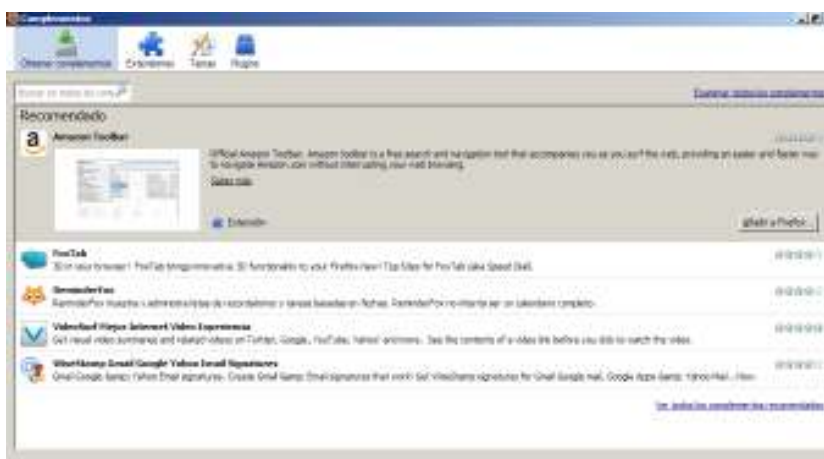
Complementos

Obtener complementos Extensiones Temas Plugins

Buscar en todos los complementos

Examinar todos los complementos

Recomendado

Amazon Toolbar

Official Amazon Toolbar. Amazon toolbar is a free search and navigation tool that accompanies you as you surf the web, providing an easier and faster way to navigate Amazon.com without interrupting your web browsing.

Saber más

Extensión

Añadir a Firefox...

FoxTab

3D in your browser! FoxTab brings innovative 3D functionality to your Firefox.New! Top Sites for FoxTab (aka Speed Dial).

ReminderFox

ReminderFox muestra y administra listas de recordatorios y tareas basadas en fechas. ReminderFox no intenta ser un calendario completo.

VideoSurf Videos Internet Video Experience

Get visual video summaries and related videos on Twitter, Google, YouTube, Yahoo! and more. See the contents of a video like before you click to watch the video.

WiseStamp Email Google Yahoo Email Signatures

Gmail Google Apps Yahoo Email signatures. Create Gmail Gmail Email signatures that work! Get WiseStamp signatures for Gmail Google mail, Google Apps Gmail, Yahoo Mail...

Ver todos los complementos recomendados